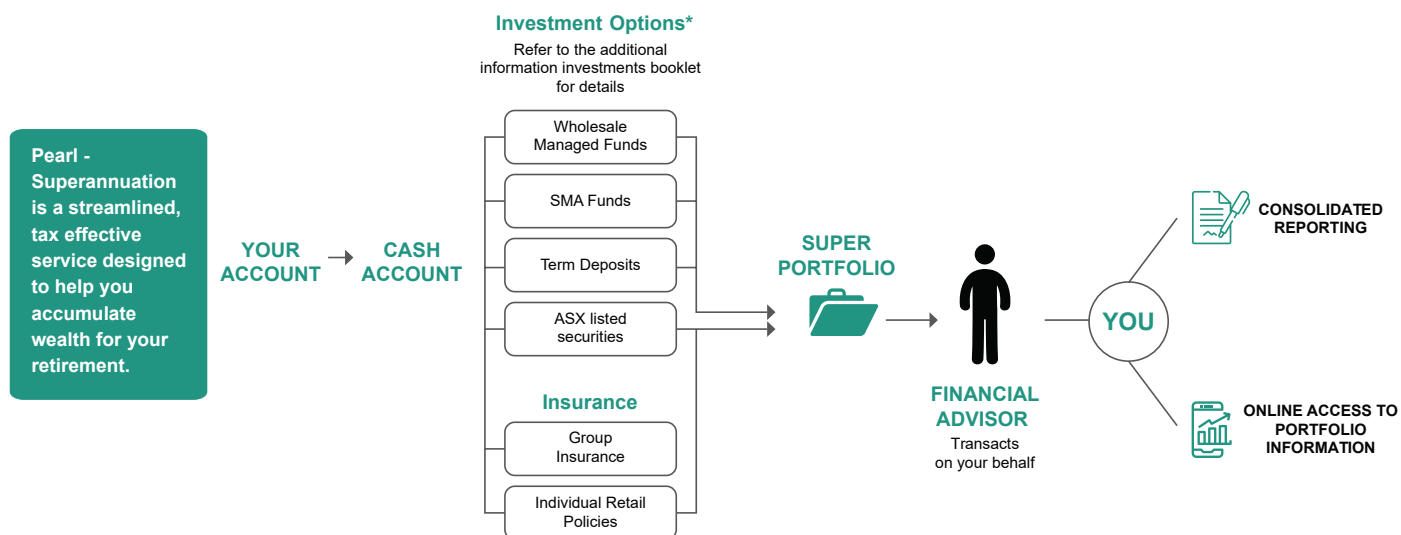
Pearl - Superannuation is a streamlined, tax effective service designed to help you accumulate wealth for your retirement.

YOUR ACCOUNT

CASH ACCOUNT

Investment Options*

Refer to the additional information investments booklet for details

Wholesale Managed Funds

SMA Funds

Term Deposits

ASX listed securities

Insurance

Group Insurance

Individual Retail Policies

SUPER PORTFOLIO

FINANCIAL ADVISOR

Transacts on your behalf

YOU

CONSOLIDATED REPORTING

ONLINE ACCESS TO PORTFOLIO INFORMATION